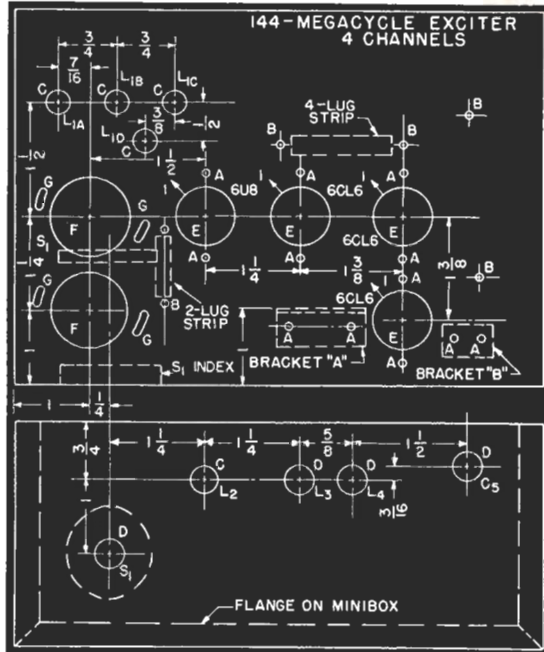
144-MEGACYCLE EXCITER
4 CHANNELS

$\frac{3}{4}$ $\frac{3}{4}$ $\frac{7}{16}$ C $L_{1A}$ C $L_{1B}$ C $L_{1C}$ $\frac{1}{2}$ $\frac{3}{8}$ $L_{1D}$ C $\frac{1}{2}$

4-LUG STRIP B B B

$\frac{1}{2}$ $1\frac{1}{2}$ G G F $S_1$ $\frac{1}{4}$ G F G

1 A 6U8 E A 1 A 6CL6 E A 1 A 6CL6 E 6CL6 A 6CL6 1 E A B $\frac{3}{8}$

$1\frac{1}{4}$ $1\frac{3}{8}$ B 2-LUG STRIP A A A A BRACKET "A" BRACKET "B"

$S_1$ INDEX

1 $\frac{1}{4}$

$\frac{3}{4}$ $1\frac{1}{4}$ C $L_2$ $1\frac{1}{4}$ D $L_3$ $\frac{5}{8}$ D $L_4$ $\frac{3}{16}$ $1\frac{1}{2}$ D $C_5$

D $S_1$

FLANGE ON MINIBOX